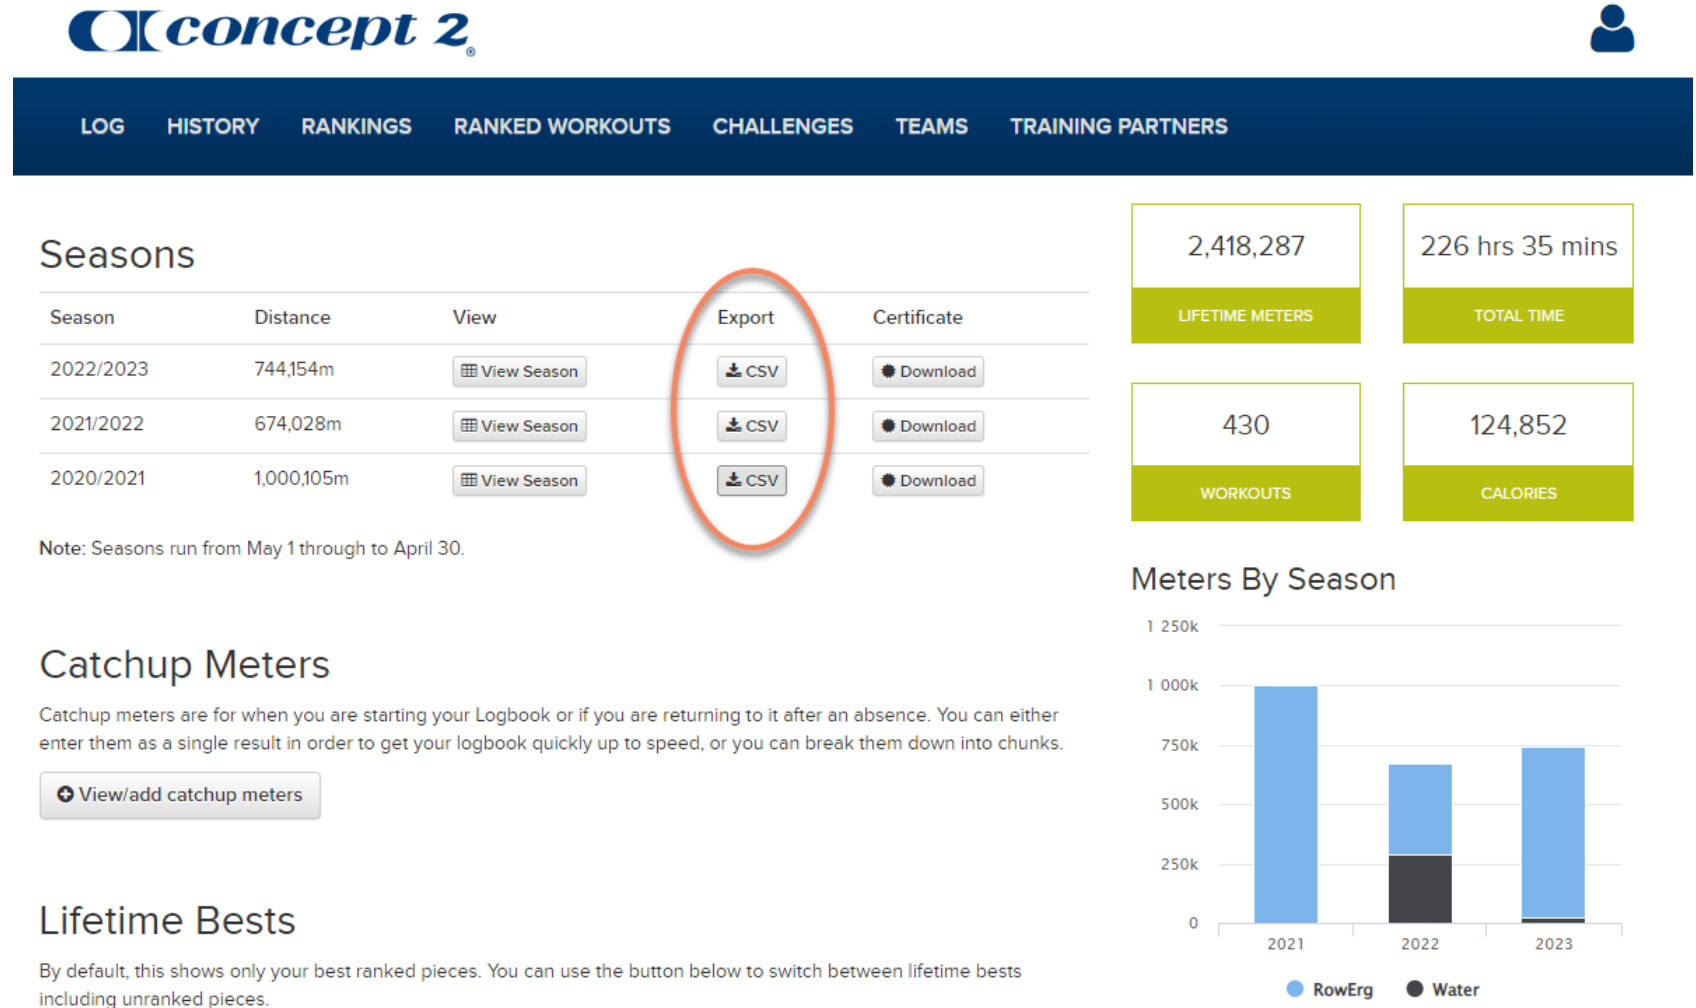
concept 2

LOG HISTORY RANKINGS RANKED WORKOUTS CHALLENGES TEAMS TRAINING PARTNERS

Seasons

| Season | Distance | View | Export | Certificate |
|---|---|---|---|---|
| 2022/2023 | 744,154m | View Season | CSV | Download |
| 2021/2022 | 674,028m | View Season | CSV | Download |
| 2020/2021 | 1,000,105m | View Season | CSV | Download |

Note: Seasons run from May 1 through to April 30.

Catchup Meters

Catchup meters are for when you are starting your Logbook or if you are returning to it after an absence. You can either enter them as a single result in order to get your logbook quickly up to speed, or you can break them down into chunks.

View/add catchup meters

Lifetime Bests

By default, this shows only your best ranked pieces. You can use the button below to switch between lifetime bests including unranked pieces.

2,418,287
LIFETIME METERS

226 hrs 35 mins
TOTAL TIME

430
WORKOUTS

124,852
CALORIES

Meters By Season

1 250k
1 000k
750k
500k
250k
0
2021 2022 2023

RowErg Water